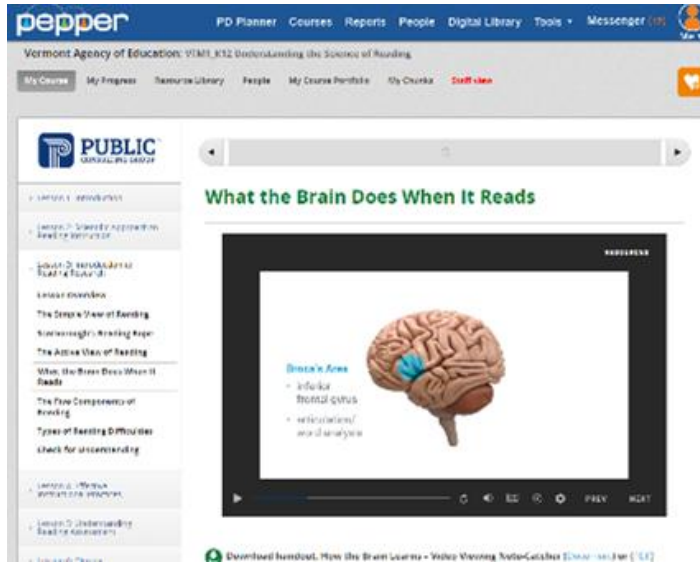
pepper

PD Planner Courses Reports People Digital Library Tools ▾ Messenger

Vermont Agency of Education: VTAE_K12 Understanding the Science of Reading

My Course My Progress Resource Library People My Course Portfolio My Chunks Staff view

PUBLIC
CONSULTING GROUP

Lesson 1: Introduction

Lesson 2: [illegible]

Lesson 3: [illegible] Reading Research

Lesson Overview

The Simple View of Reading

Scarborough's Reading Rope

The Active View of Reading

What the Brain Does When It Reads

The Five Components of Reading

Types of Reading Difficulties

Check for Understanding

Lesson 4: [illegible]

Lesson 5: Understanding Reading Assessment

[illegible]

What the Brain Does When It Reads

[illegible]

Broca's Area
• inferior frontal gyrus
• articulation/ word analysis

PREV NEXT

Download handout, How the Brain Learns – Video Viewing Note-Catcher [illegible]